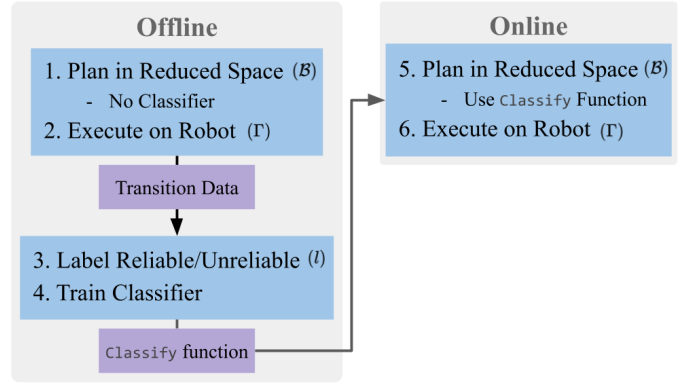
Offline

1. Plan in Reduced Space ($\mathcal{B}$)
- No Classifier
2. Execute on Robot ($\Gamma$)

Transition Data

3. Label Reliable/Unreliable ($l$)
4. Train Classifier

Classify function

Online

5. Plan in Reduced Space ($\mathcal{B}$)
- Use Classify Function
6. Execute on Robot ($\Gamma$)